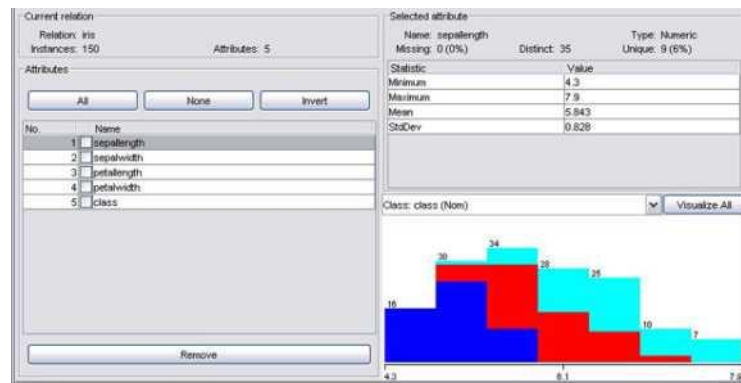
Current relation
Relation: iris
Instances: 150
Attributes: 5

Attributes

All
None
Invert

| No. | Name |
|---|---|
| 1 | sepallength |
| 2 | sepalwidth |
| 3 | petallength |
| 4 | petalwidth |
| 5 | class |

Remove

Selected attribute
Name: sepallength
Type: Numeric
Missing: 0 (0%)
Distinct: 35
Unique: 9 (6%)

| Statistic | Value |
|---|---|
| Minimum | 4.3 |
| Maximum | 7.9 |
| Mean | 5.843 |
| StdDev | 0.828 |

Class: class (Nom)
Visualize All

16
30
34
28
25
10
7

4.3
6.1
7.9